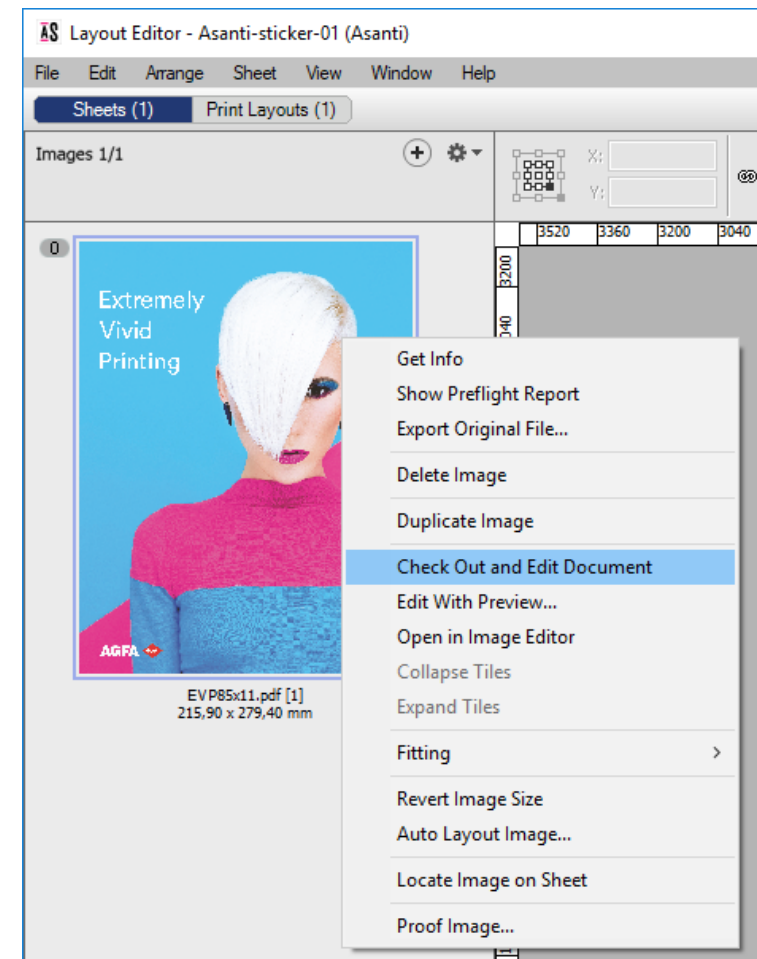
AS Layout Editor - Asanti-sticker-01 (Asanti)

File Edit Arrange Sheet View Window Help

Sheets (1) Print Layouts (1)

Images 1/1

X:
Y:

3520 3360 3200 3040

3200
040

0

Extremely Vivid Printing

AGFA

EVP85x11.pdf [1]
215,90 x 279,40 mm

Get Info
Show Preflight Report
Export Original File...
Delete Image
Duplicate Image
Check Out and Edit Document
Edit With Preview...
Open in Image Editor
Collapse Tiles
Expand Tiles
Fitting
Revert Image Size
Auto Layout Image...
Locate Image on Sheet
Proof Image...